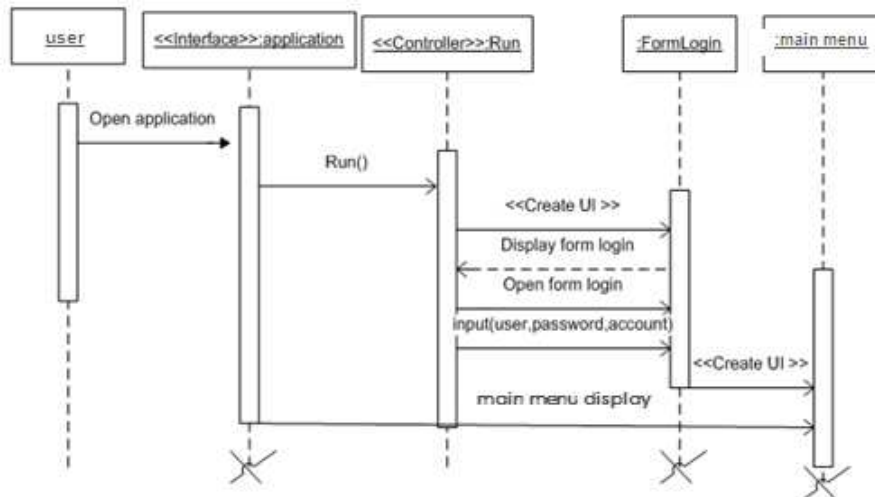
user

<<Interface>>:application

<<Controller>>:Run

:FormLogin

:main menu

Open application

Run()

<<Create UI >>

Display form login

Open form login

input(user,password,account)

<<Create UI >>

main menu display